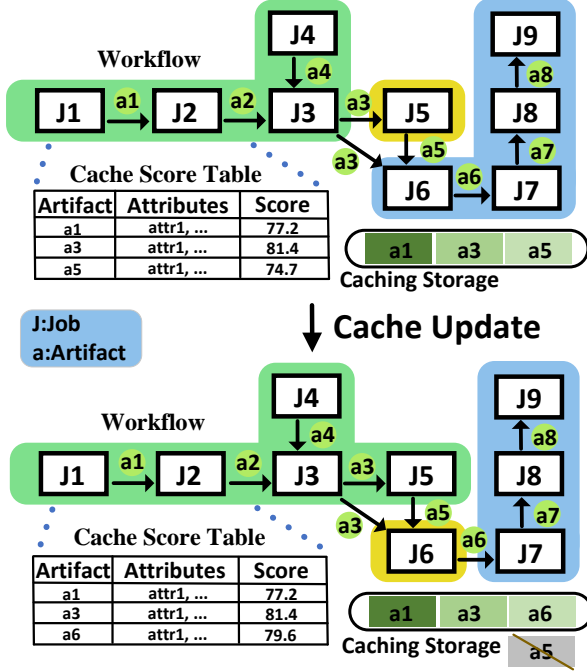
Workflow

J4

a4

J1 a1 J2 a2 J3 a3 J5

a3 a5

J9

a8

J8

a7

J6 a6 J7

Cache Score Table

| Artifact | Attributes | Score |
|---|---|---|
| a1 | attr1, ... | 77.2 |
| a3 | attr1, ... | 81.4 |
| a5 | attr1, ... | 74.7 |

a1 a3 a5

Caching Storage

J:Job
a:Artifact

Cache Update

Workflow

J4

a4

J1 a1 J2 a2 J3 a3 J5

a3 a5

J9

a8

J8

a7

J6 a6 J7

Cache Score Table

| Artifact | Attributes | Score |
|---|---|---|
| a1 | attr1, ... | 77.2 |
| a3 | attr1, ... | 81.4 |
| a6 | attr1, ... | 79.6 |

a1 a3 a6

Caching Storage

a5